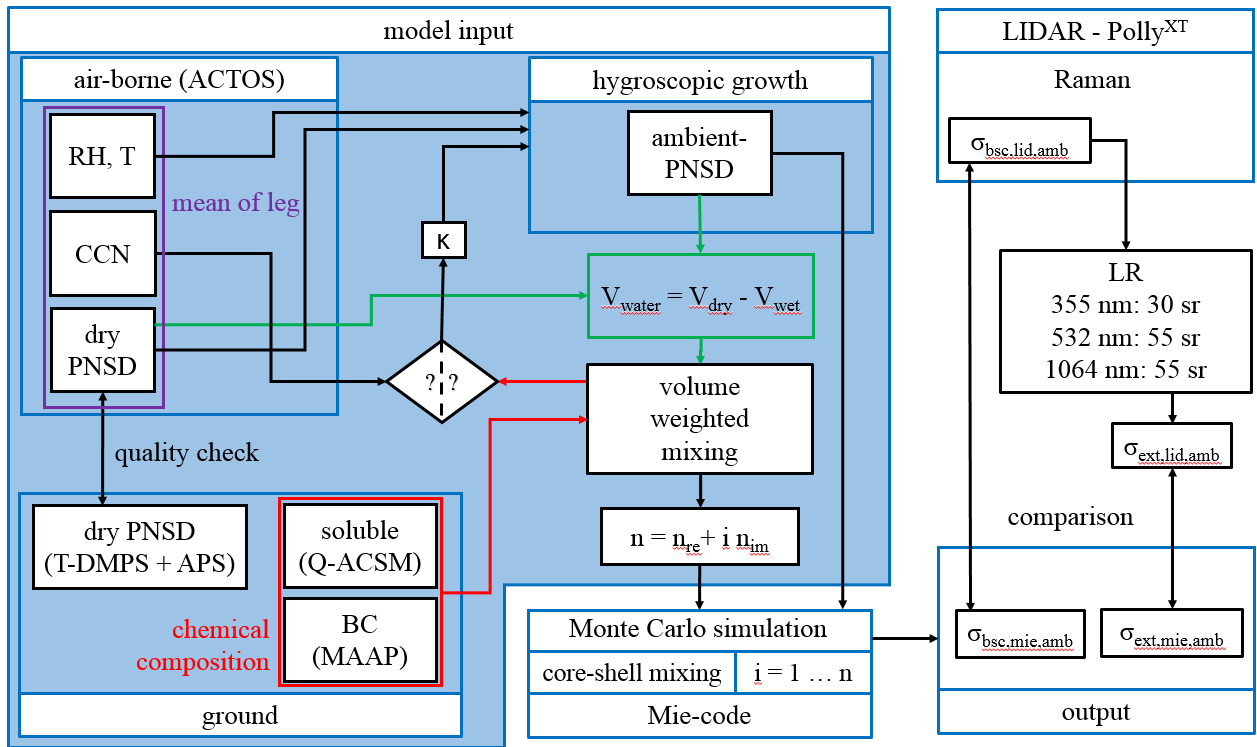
model input

air-borne (ACTOS)

RH, T

mean of leg

CCN

dry PNSD

hygroscopic growth

ambient-PNSD

κ

$V_{water} = V_{dry} - V_{wet}$

? ?

volume weighted mixing

quality check

dry PNSD (T-DMPS + APS)

soluble (Q-ACSM)

BC (MAAP)

chemical composition

ground

$n = n_{re} + i\ n_{im}$

Monte Carlo simulation

core-shell mixing

i = 1 … n

Mie-code

LIDAR - Polly$^{XT}$

Raman

$\sigma_{bsc,lid,amb}$

LR
355 nm: 30 sr
532 nm: 55 sr
1064 nm: 55 sr

$\sigma_{ext,lid,amb}$

comparison

$\sigma_{bsc,mie,amb}$

$\sigma_{ext,mie,amb}$

output